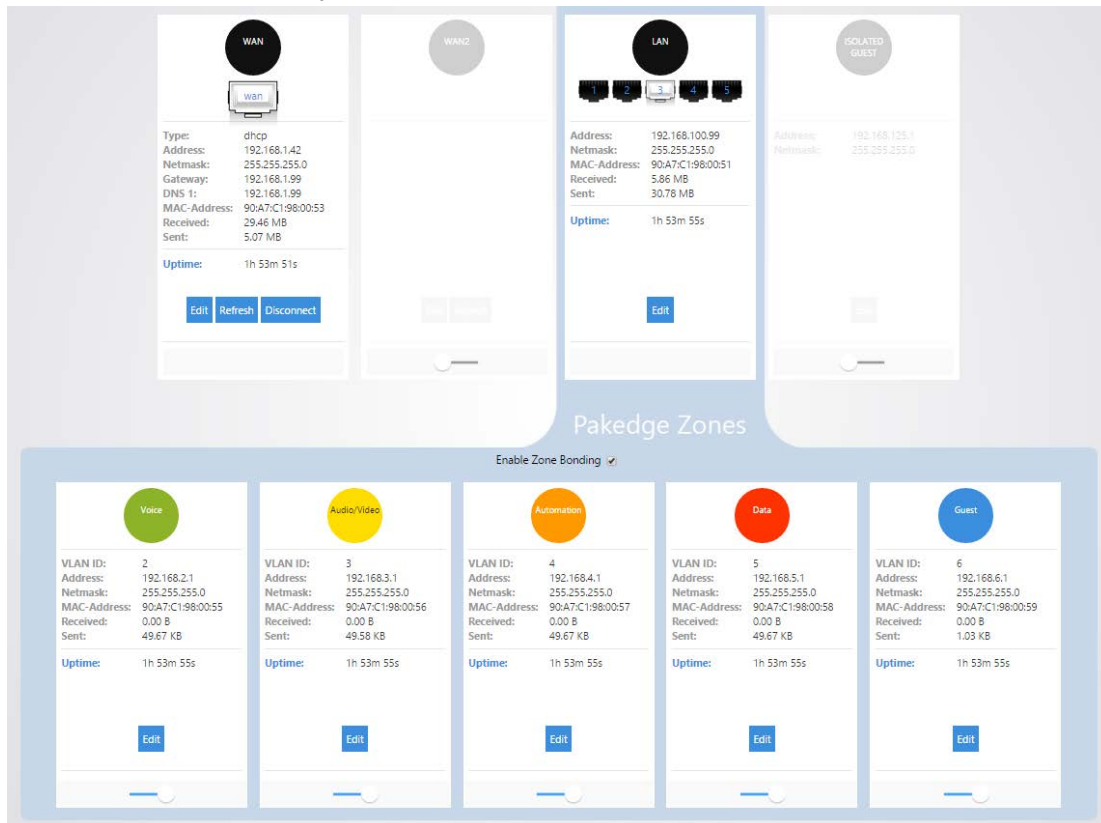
WAN

wan

Type: dhcp
Address: 192.168.1.42
Netmask: 255.255.255.0
Gateway: 192.168.1.99
DNS 1: 192.168.1.99
MAC-Address: 90:A7:C1:98:00:53
Received: 29.46 MB
Sent: 5.07 MB

Uptime: 1h 53m 51s

Edit Refresh Disconnect

WAN2

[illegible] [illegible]

LAN

1 2 3 4 5

Address: 192.168.100.99
Netmask: 255.255.255.0
MAC-Address: 90:A7:C1:98:00:51
Received: 5.86 MB
Sent: 30.78 MB

Uptime: 1h 53m 55s

Edit

ISOLATED GUEST

Address: 192.168.125.1
Netmask: 255.255.255.0

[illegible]

Pakedge Zones

Enable Zone Bonding

Voice

VLAN ID: 2
Address: 192.168.2.1
Netmask: 255.255.255.0
MAC-Address: 90:A7:C1:98:00:55
Received: 0.00 B
Sent: 49.67 KB

Uptime: 1h 53m 55s

Edit

Audio/Video

VLAN ID: 3
Address: 192.168.3.1
Netmask: 255.255.255.0
MAC-Address: 90:A7:C1:98:00:56
Received: 0.00 B
Sent: 49.58 KB

Uptime: 1h 53m 55s

Edit

Automation

VLAN ID: 4
Address: 192.168.4.1
Netmask: 255.255.255.0
MAC-Address: 90:A7:C1:98:00:57
Received: 0.00 B
Sent: 49.67 KB

Uptime: 1h 53m 55s

Edit

Data

VLAN ID: 5
Address: 192.168.5.1
Netmask: 255.255.255.0
MAC-Address: 90:A7:C1:98:00:58
Received: 0.00 B
Sent: 49.67 KB

Uptime: 1h 53m 55s

Edit

Guest

VLAN ID: 6
Address: 192.168.6.1
Netmask: 255.255.255.0
MAC-Address: 90:A7:C1:98:00:59
Received: 0.00 B
Sent: 1.03 KB

Uptime: 1h 53m 55s

Edit